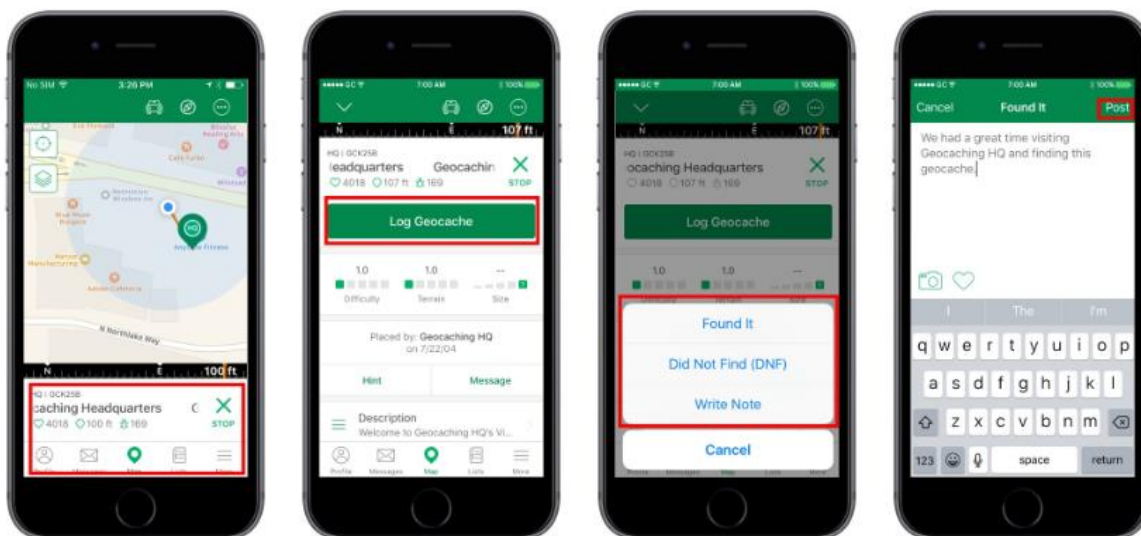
No SIM 3:26 PM

N E 100 ft

HQ | GCK25B
caching Headquarters
4018 100 ft 169
STOP

7:00 AM 100%

N E 107 ft

HQ | GCK25B
leadquarters Geocachin
4018 107 ft 169
STOP

Log Geocache

1.0 1.0 --
Difficulty Terrain Size

Placed by: Geocaching HQ
on 7/22/04

Hint
Message

Description
Welcome to Geocaching HQ's Vi...

Profile Messages Map Lists More

7:00 AM 100%

N E 107 ft

HQ | GCK25B
ocaching Headquarters
4018 107 ft 169
STOP

Log Geocache

1.0 1.0 --

Found It
Did Not Find (DNF)
Write Note

Cancel

7:00 AM 100%

Cancel Found It Post

We had a great time visiting Geocaching HQ and finding this geocache.

I The I'm

q w e r t y u i o p
a s d f g h j k l
z x c v b n m
123 space return